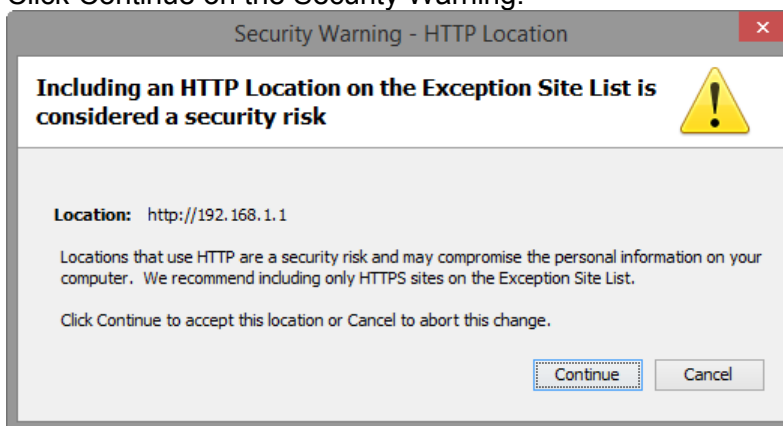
Click Continue on the Security Warning.

Security Warning - HTTP Location

Including an HTTP Location on the Exception Site List is considered a security risk

Location: http://192.168.1.1

Locations that use HTTP are a security risk and may compromise the personal information on your computer. We recommend including only HTTPS sites on the Exception Site List.

Click Continue to accept this location or Cancel to abort this change.

Continue Cancel